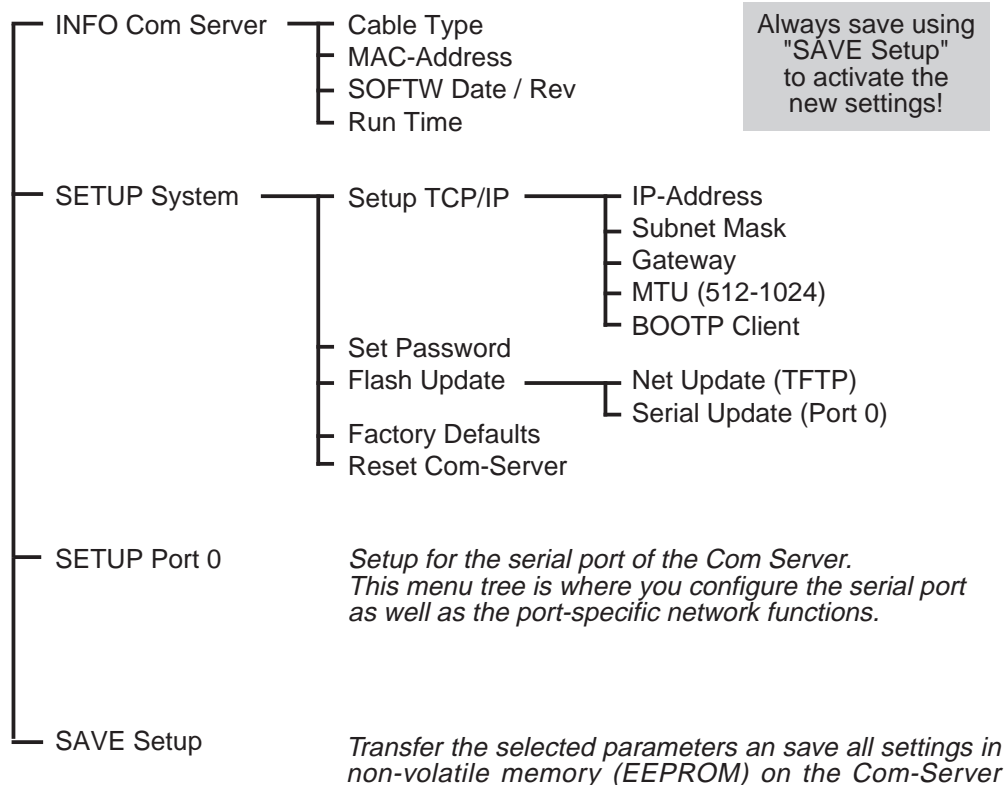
INFO Com Server
Cable Type
MAC-Address
SOFTW Date / Rev
Run Time

Always save using "SAVE Setup" to activate the new settings!

SETUP System
Setup TCP/IP
IP-Address
Subnet Mask
Gateway
MTU (512-1024)
BOOTP Client
Set Password
Flash Update
Net Update (TFTP)
Serial Update (Port 0)
Factory Defaults
Reset Com-Server

SETUP Port 0

*Setup for the serial port of the Com Server. This menu tree is where you configure the serial port as well as the port-specific network functions.*

SAVE Setup

*Transfer the selected parameters an save all settings in non-volatile memory (EEPROM) on the Com-Server*